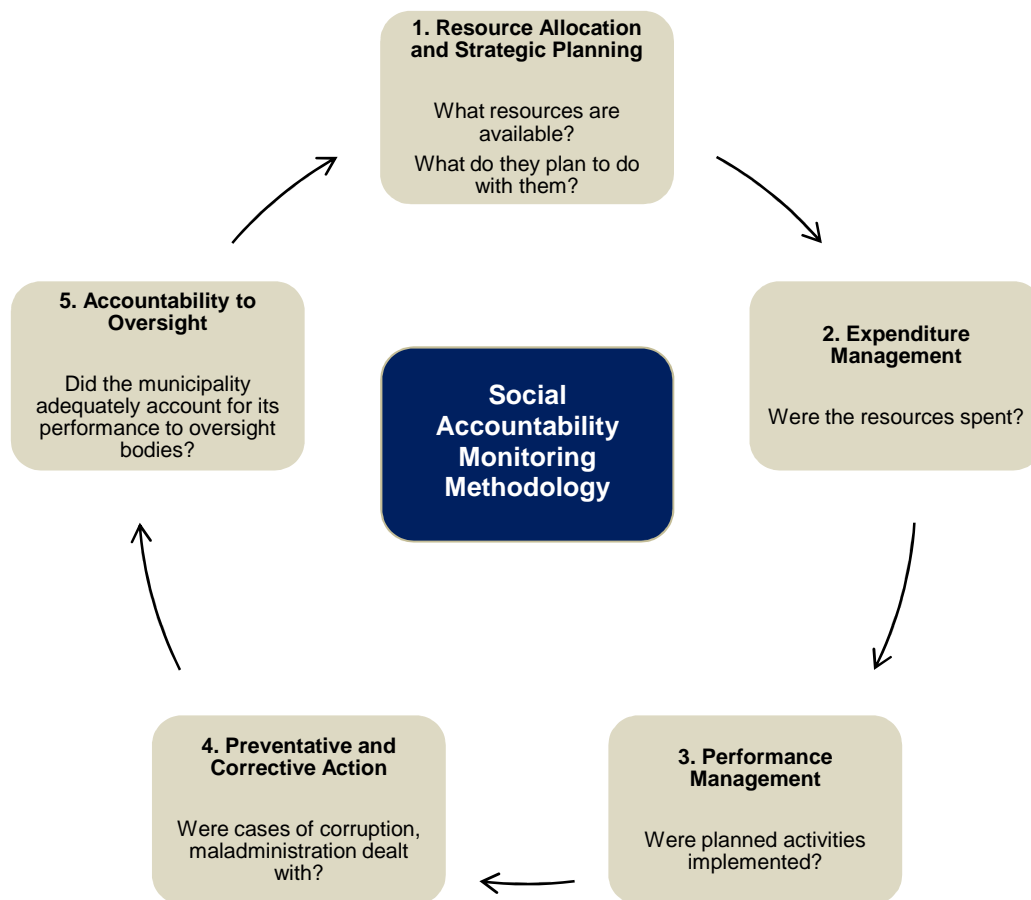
**1. Resource Allocation and Strategic Planning**

What resources are available?

What do they plan to do with them?

**2. Expenditure Management**

Were the resources spent?

**3. Performance Management**

Were planned activities implemented?

**4. Preventative and Corrective Action**

Were cases of corruption, maladministration dealt with?

**5. Accountability to Oversight**

Did the municipality adequately account for its performance to oversight bodies?

**Social Accountability Monitoring Methodology**